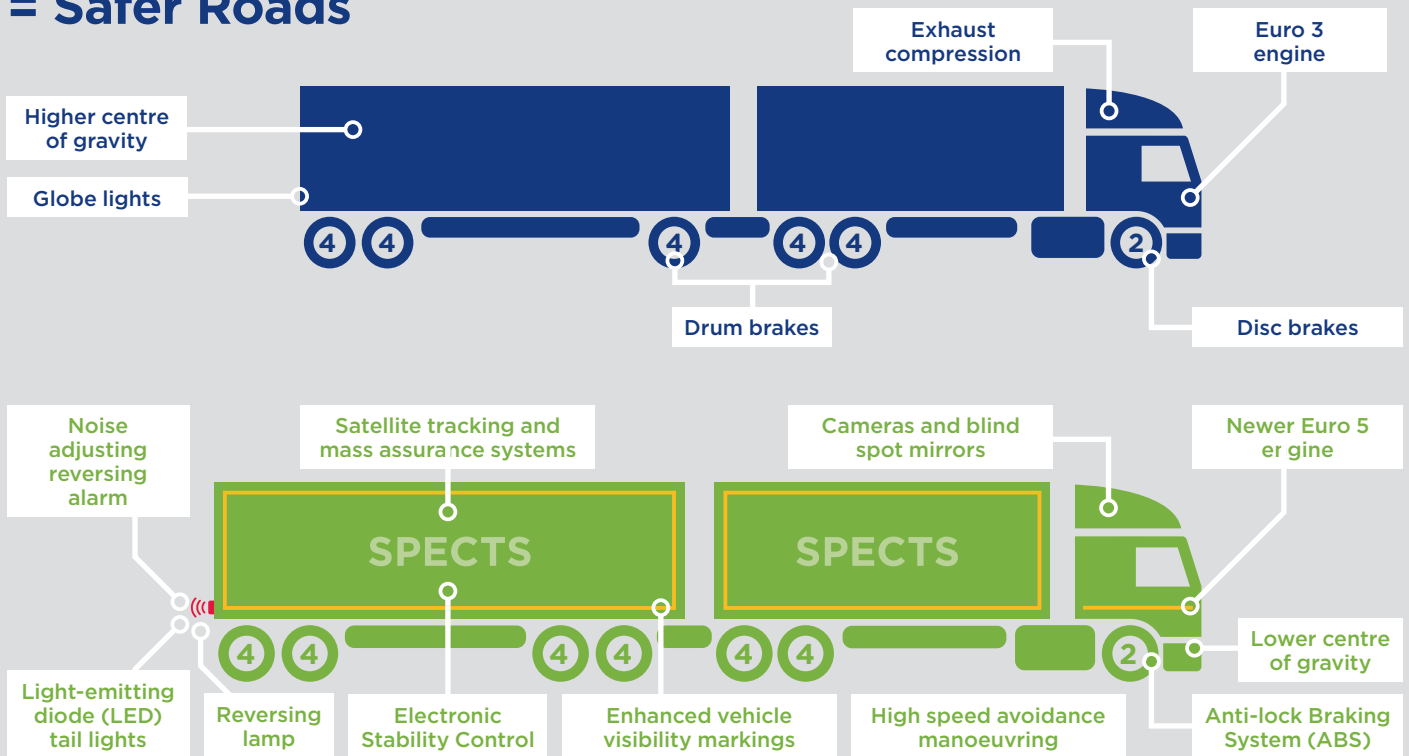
= Safer Roads

Exhaust compression

Euro 3 engine

Higher centre of gravity

Globe lights

4 4 4 4 4 2

Drum brakes

Disc brakes

Noise adjusting reversing alarm

Satellite tracking and mass assurance systems

Cameras and blind spot mirrors

Newer Euro 5 er gine

SPECTS

SPECTS

4 4 4 4 4 4 2

Lower centre of gravity

Light-emitting diode (LED) tail lights

Reversing lamp

Electronic Stability Control

Enhanced vehicle visibility markings

High speed avoidance manoeuvring

Anti-lock Braking System (ABS)